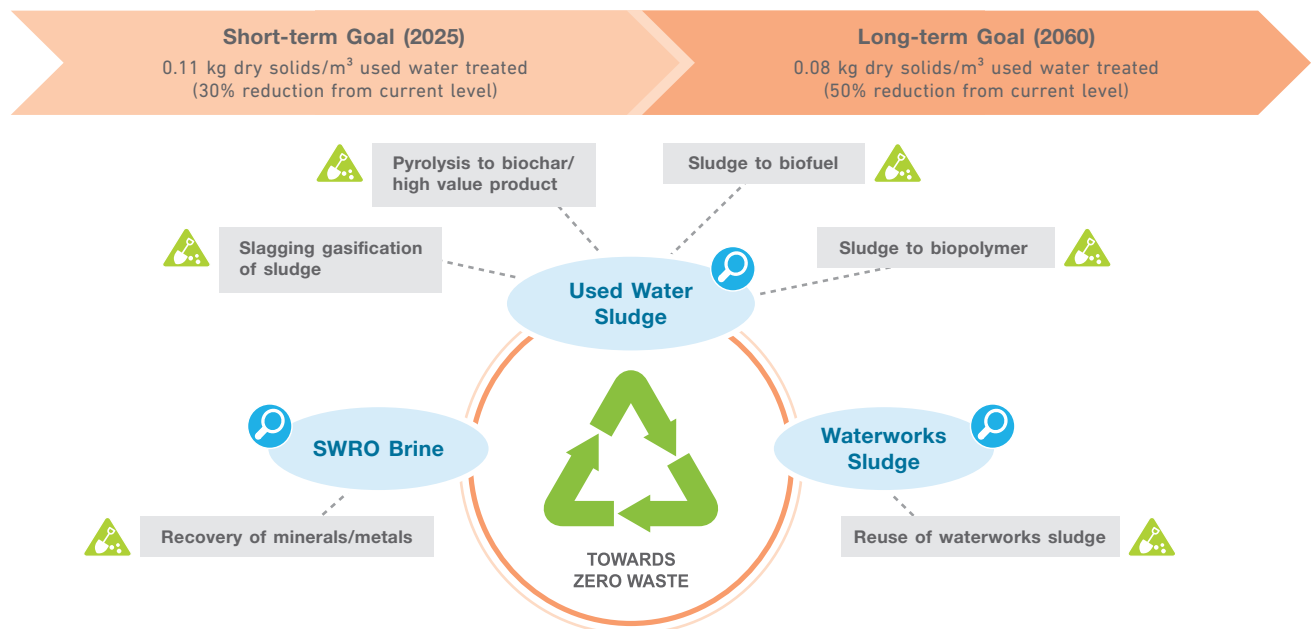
Short-term Goal (2025)
0.11 kg dry solids/m$^3$ used water treated
(30% reduction from current level)

Long-term Goal (2060)
0.08 kg dry solids/m$^3$ used water treated
(50% reduction from current level)

Pyrolysis to biochar/ high value product

Sludge to biofuel

Slagging gasification of sludge

Sludge to biopolymer

Used Water Sludge

SWRO Brine

Waterworks Sludge

Recovery of minerals/metals

Reuse of waterworks sludge

TOWARDS ZERO WASTE